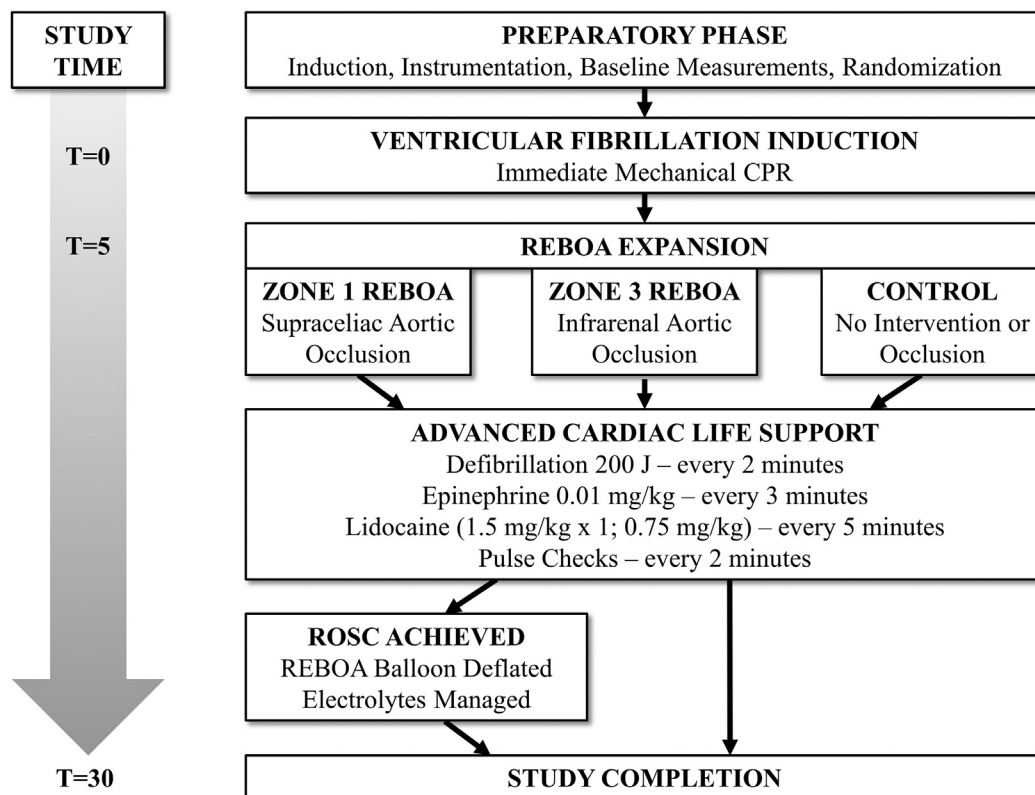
STUDY TIME

T=0

T=5

T=30

PREPARATORY PHASE
Induction, Instrumentation, Baseline Measurements, Randomization

VENTRICULAR FIBRILLATION INDUCTION
Immediate Mechanical CPR

REBOA EXPANSION

ZONE 1 REBOA
Supraceliac Aortic Occlusion

ZONE 3 REBOA
Infrarenal Aortic Occlusion

CONTROL
No Intervention or Occlusion

ADVANCED CARDIAC LIFE SUPPORT
Defibrillation 200 J – every 2 minutes
Epinephrine 0.01 mg/kg – every 3 minutes
Lidocaine (1.5 mg/kg x 1; 0.75 mg/kg) – every 5 minutes
Pulse Checks – every 2 minutes

ROSC ACHIEVED
REBOA Balloon Deflated
Electrolytes Managed

STUDY COMPLETION